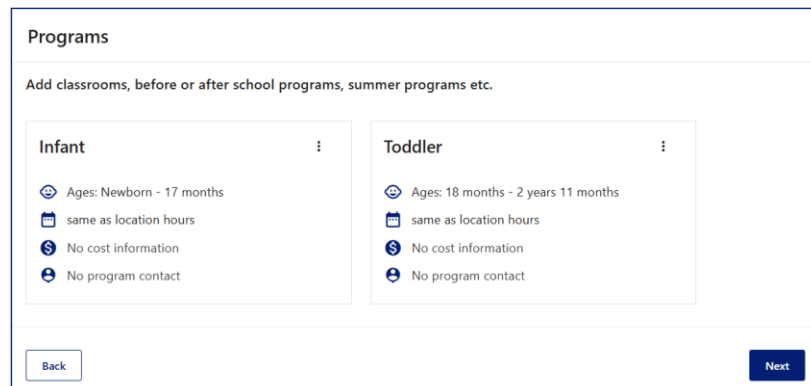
Programs

Add classrooms, before or after school programs, summer programs etc.

Infant

Ages: Newborn - 17 months

same as location hours

No cost information

No program contact

Toddler

Ages: 18 months - 2 years 11 months

same as location hours

No cost information

No program contact

Back

Next